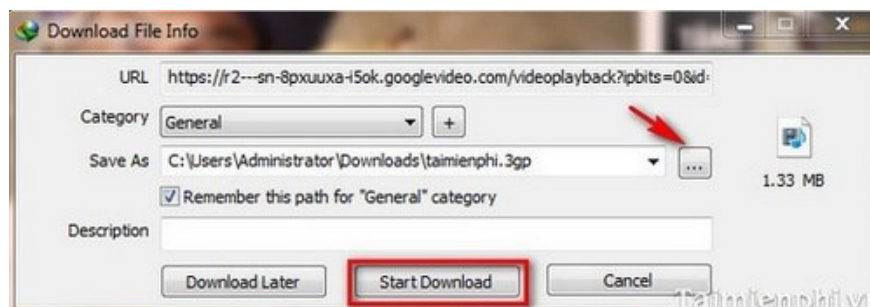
Download File Info

URL https://r2---sn-8pxuuxa-i5ok.googlevideo.com/videoplayback?ipbits=0&id=

Category General +

Save As C:\Users\Administrator\Downloads\taimienphi.3gp ...

1.33 MB

Remember this path for "General" category

Description

Download Later Start Download Cancel

Taimienphi.v